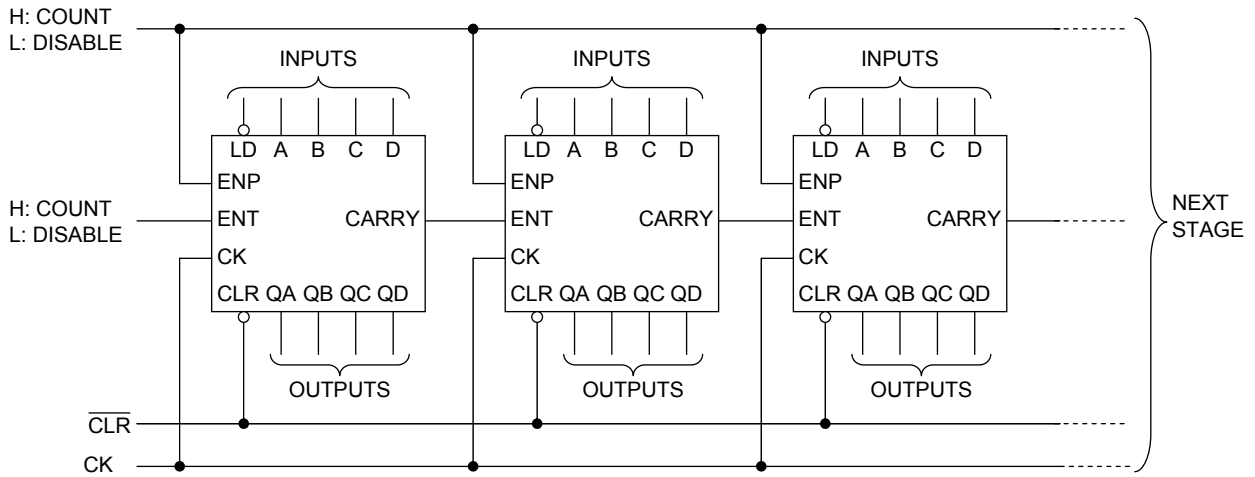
H: COUNT
L: DISABLE

INPUTS

LD A B C D
ENP
ENT
CK
CLR QA QB QC QD
CARRY

OUTPUTS

INPUTS

LD A B C D
ENP
ENT
CK
CLR QA QB QC QD
CARRY

OUTPUTS

INPUTS

LD A B C D
ENP
ENT
CK
CLR QA QB QC QD
CARRY

OUTPUTS

H: COUNT
L: DISABLE

NEXT STAGE

$\overline{CLR}$

CK